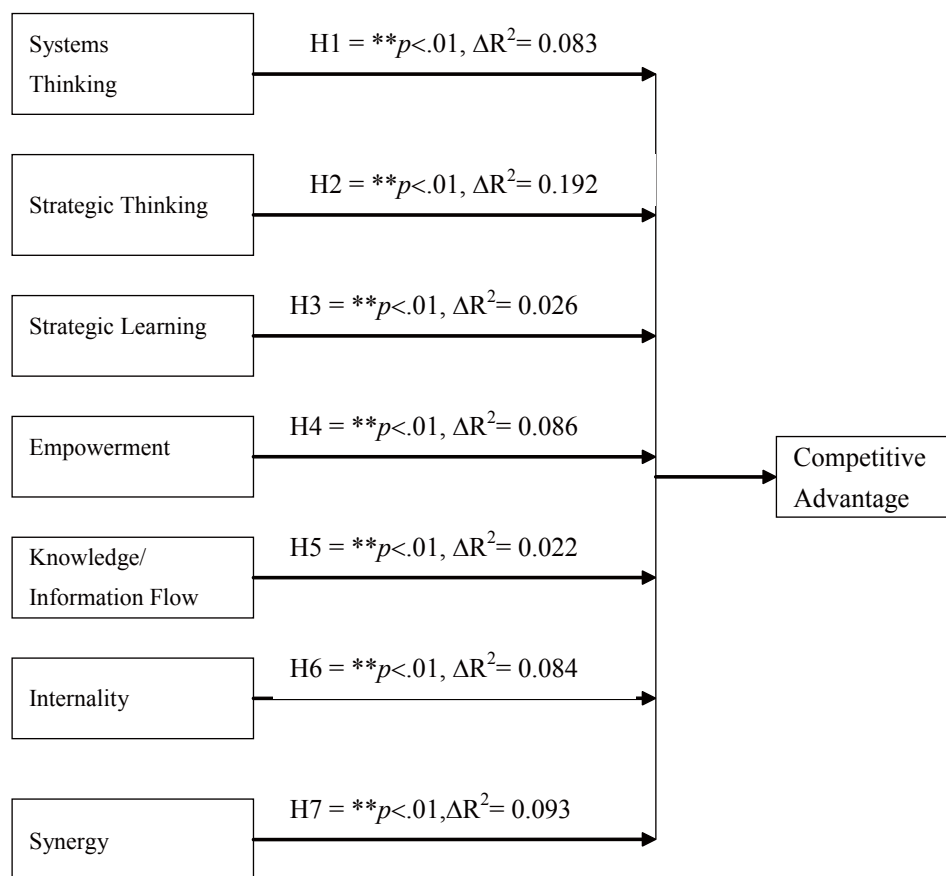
Systems Thinking

H1 = **$p$<.01, $\Delta R^2$= 0.083

Strategic Thinking

H2 = **$p$<.01, $\Delta R^2$= 0.192

Strategic Learning

H3 = **$p$<.01, $\Delta R^2$= 0.026

Empowerment

H4 = **$p$<.01, $\Delta R^2$= 0.086

Competitive Advantage

Knowledge/ Information Flow

H5 = **$p$<.01, $\Delta R^2$= 0.022

Internality

H6 = **$p$<.01, $\Delta R^2$= 0.084

Synergy

H7 = **$p$<.01,$\Delta R^2$= 0.093